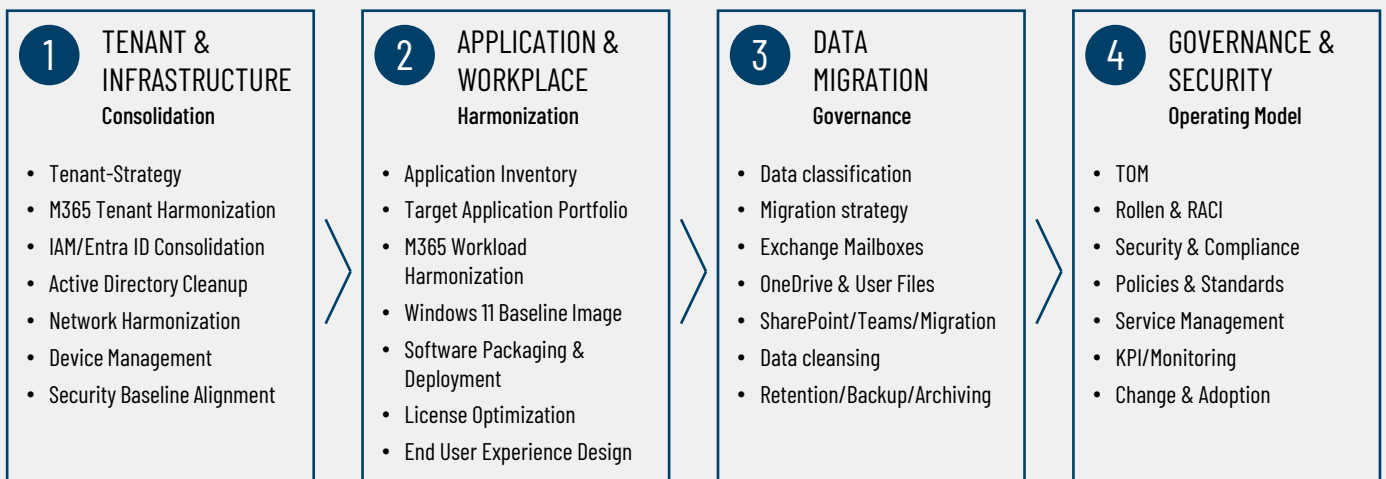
1
TENANT & INFRASTRUCTURE
Consolidation

- Tenant-Strategy
- M365 Tenant Harmonization
- IAM/Entra ID Consolidation
- Active Directory Cleanup
- Network Harmonization
- Device Management
- Security Baseline Alignment

2
APPLICATION & WORKPLACE
Harmonization

- Application Inventory
- Target Application Portfolio
- M365 Workload Harmonization
- Windows 11 Baseline Image
- Software Packaging & Deployment
- License Optimization
- End User Experience Design

3
DATA MIGRATION
Governance

- Data classification
- Migration strategy
- Exchange Mailboxes
- OneDrive & User Files
- SharePoint/Teams/Migration
- Data cleansing
- Retention/Backup/Archiving

4
GOVERNANCE & SECURITY
Operating Model

- TOM
- Rollen & RACI
- Security & Compliance
- Policies & Standards
- Service Management
- KPI/Monitoring
- Change & Adoption